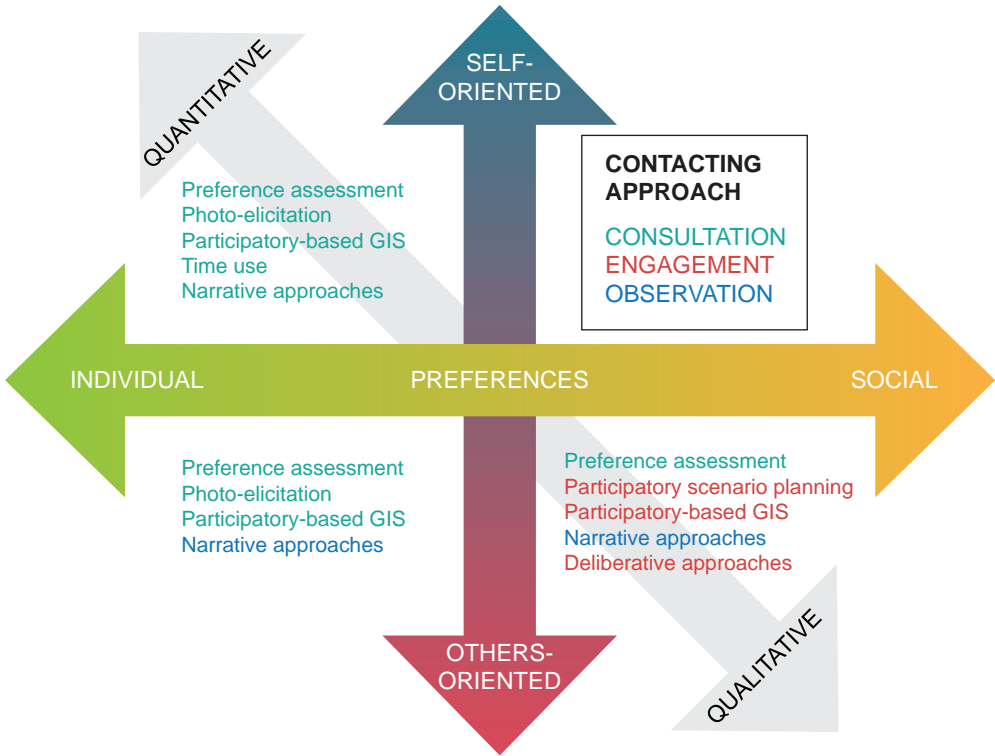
QUANTITATIVE

SELF-ORIENTED

CONTACTING APPROACH

CONSULTATION
ENGAGEMENT
OBSERVATION

Preference assessment
Photo-elicitation
Participatory-based GIS
Time use
Narrative approaches

INDIVIDUAL

PREFERENCES

SOCIAL

Preference assessment
Photo-elicitation
Participatory-based GIS
Narrative approaches

Preference assessment
Participatory scenario planning
Participatory-based GIS
Narrative approaches
Deliberative approaches

OTHERS-ORIENTED

QUALITATIVE